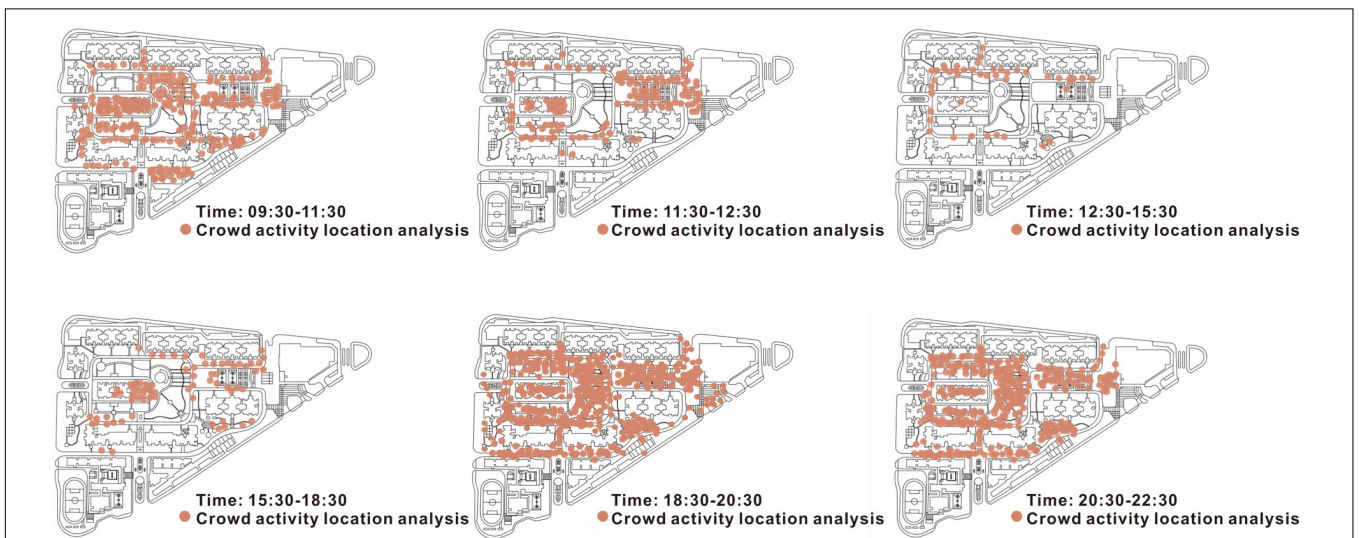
Time: 09:30-11:30
Crowd activity location analysis

Time: 11:30-12:30
Crowd activity location analysis

Time: 12:30-15:30
Crowd activity location analysis

Time: 15:30-18:30
Crowd activity location analysis

Time: 18:30-20:30
Crowd activity location analysis

Time: 20:30-22:30
Crowd activity location analysis